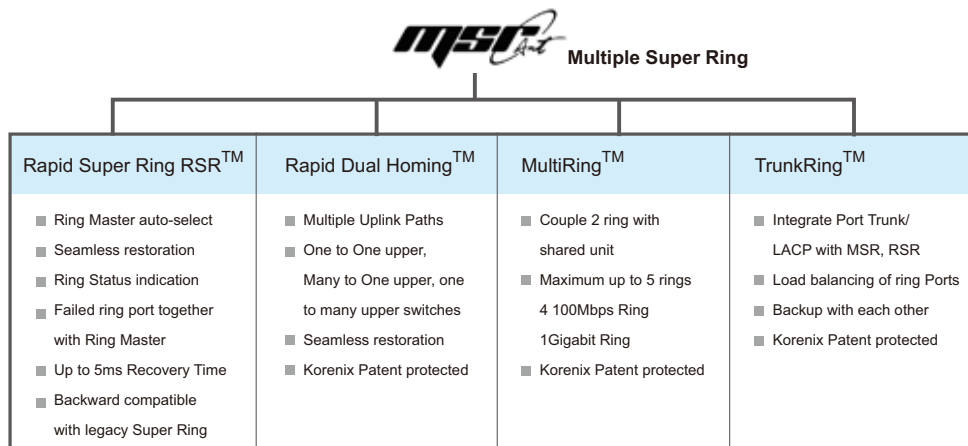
MSR Ant Multiple Super Ring

| Rapid Super Ring RSR$^{TM}$ | Rapid Dual Homing$^{TM}$ | MultiRing$^{TM}$ | TrunkRing$^{TM}$ |
|---|---|---|---|
| Ring Master auto-select | Multiple Uplink Paths | Couple 2 ring with shared unit | Integrate Port Trunk/ LACP with MSR, RSR |
| Seamless restoration | One to One upper, Many to One upper, one to many upper switches | Maximum up to 5 rings 4 100Mbps Ring 1Gigabit Ring | Load balancing of ring Ports |
| Ring Status indication | Seamless restoration | Korenix Patent protected | Backup with each other |
| Failed ring port together with Ring Master | Korenix Patent protected | | Korenix Patent protected |
| Up to 5ms Recovery Time | | | |
| Backward compatible with legacy Super Ring | | | |